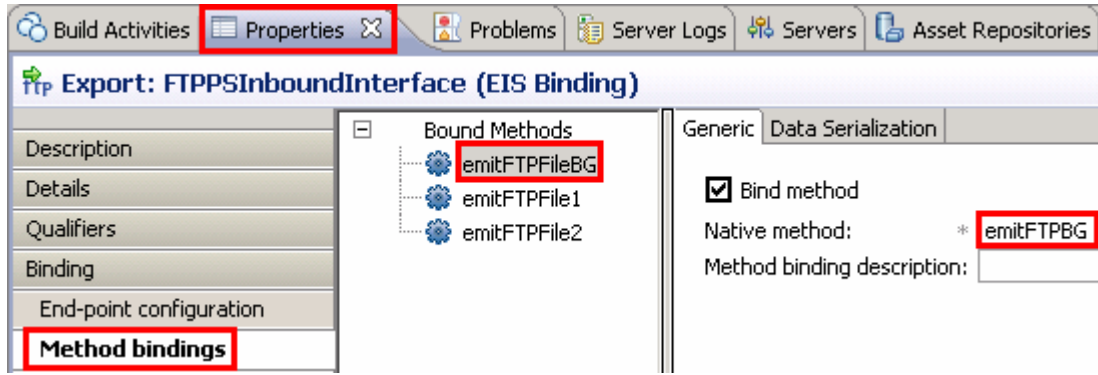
Build Activities | Properties ☒ | Problems | Server Logs | Servers | Asset Repositories

FTP Export: FTPPSInboundInterface (EIS Binding)

Description
Details
Qualifiers
Binding
End-point configuration
Method bindings

⊟ Bound Methods
emitFTPFileBG
emitFTPFile1
emitFTPFile2

Generic | Data Serialization

☑ Bind method
Native method: * emitFTPBG
Method binding description: